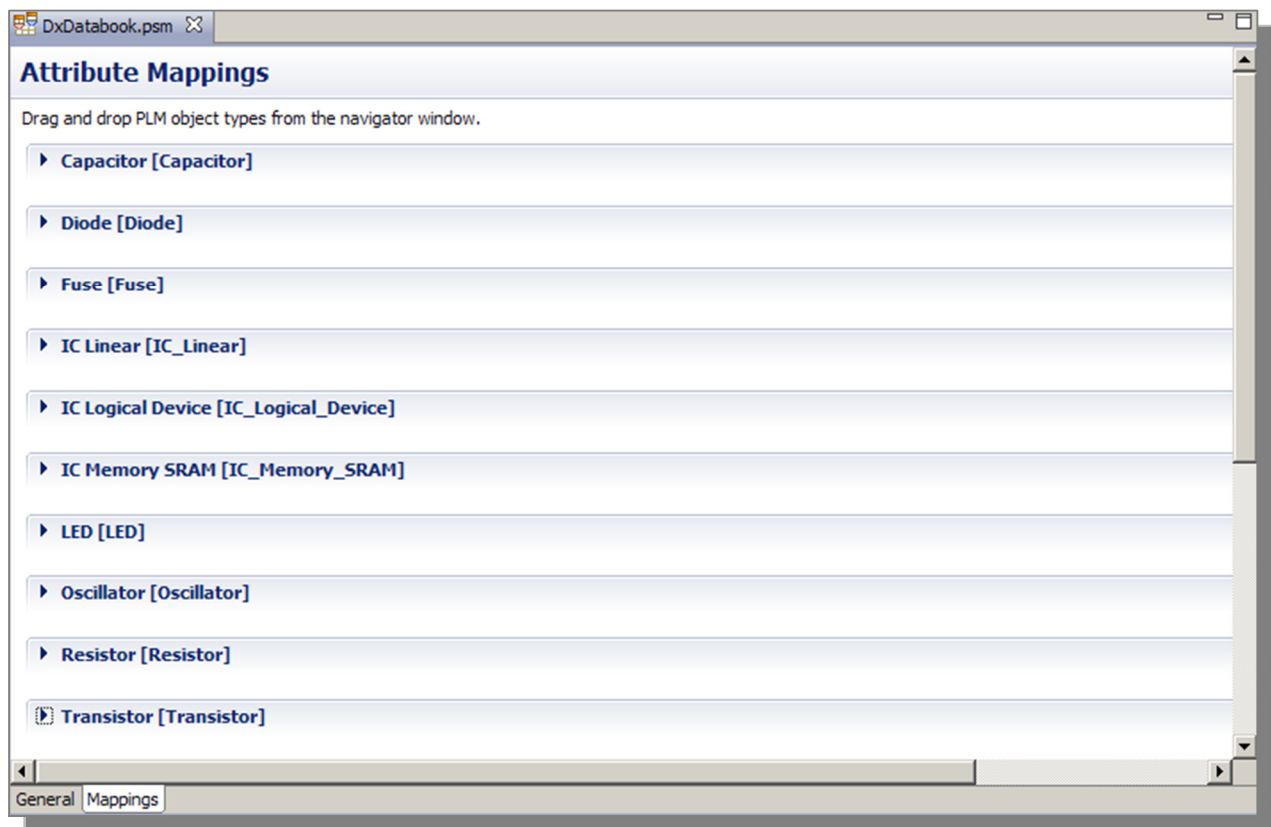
DxDatabook.psm

Attribute Mappings

Drag and drop PLM object types from the navigator window.

Capacitor [Capacitor]

Diode [Diode]

Fuse [Fuse]

IC Linear [IC_Linear]

IC Logical Device [IC_Logical_Device]

IC Memory SRAM [IC_Memory_SRAM]

LED [LED]

Oscillator [Oscillator]

Resistor [Resistor]

Transistor [Transistor]

General Mappings